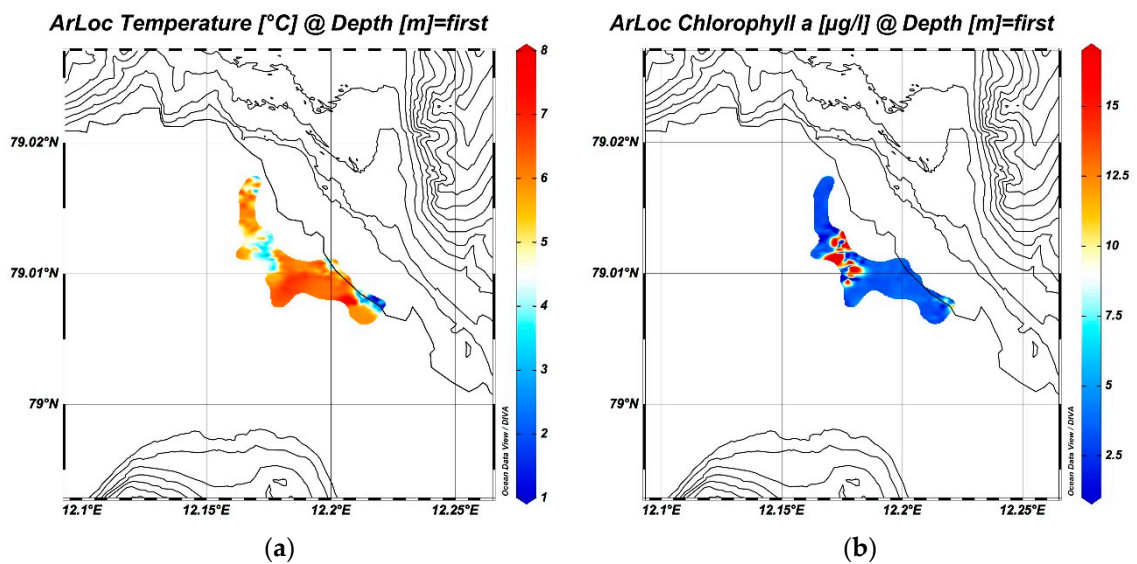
ArLoc Temperature [°C] @ Depth [m]=first

79.02°N

79.01°N

79°N

12.1°E 12.15°E 12.2°E 12.25°E

8
7
6
5
4
3
2
1

Ocean Data View / DIVA

(a)

ArLoc Chlorophyll a [µg/l] @ Depth [m]=first

79.02°N

79.01°N

79°N

12.1°E 12.15°E 12.2°E 12.25°E

15
12.5
10
7.5
5
2.5

Ocean Data View / DIVA

(b)